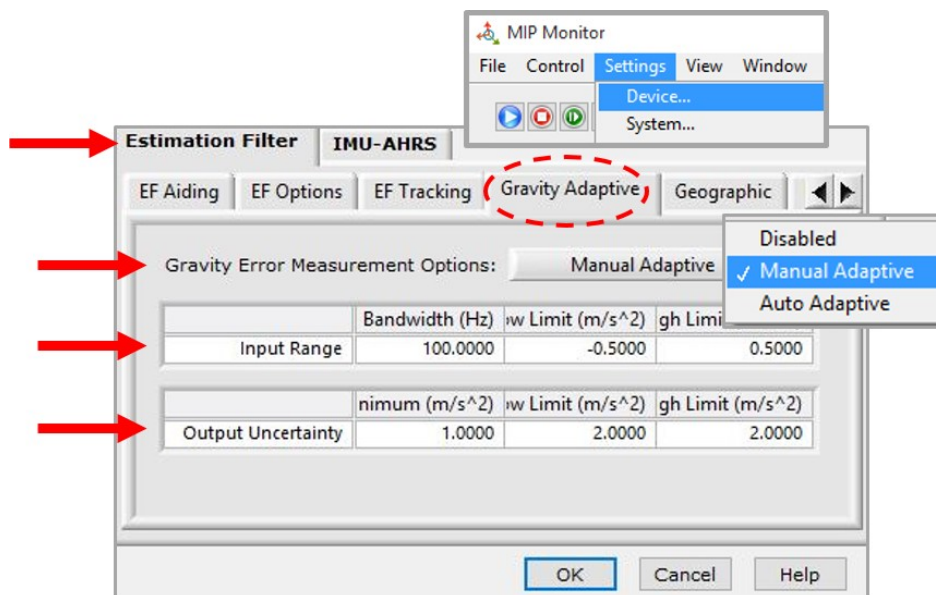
MIP Monitor

File Control Settings View Window

Device...

System...

Estimation Filter IMU-AHRS

EF Aiding EF Options EF Tracking Gravity Adaptive Geographic

Gravity Error Measurement Options: Manual Adaptive

Disabled
✓ Manual Adaptive
Auto Adaptive

| | Bandwidth (Hz) | w Limit (m/s^2) | gh Limi |
|---|---|---|---|
| Input Range | 100.0000 | -0.5000 | 0.5000 |

| | nimum (m/s^2) | w Limit (m/s^2) | gh Limit (m/s^2) |
|---|---|---|---|
| Output Uncertainty | 1.0000 | 2.0000 | 2.0000 |

OK Cancel Help